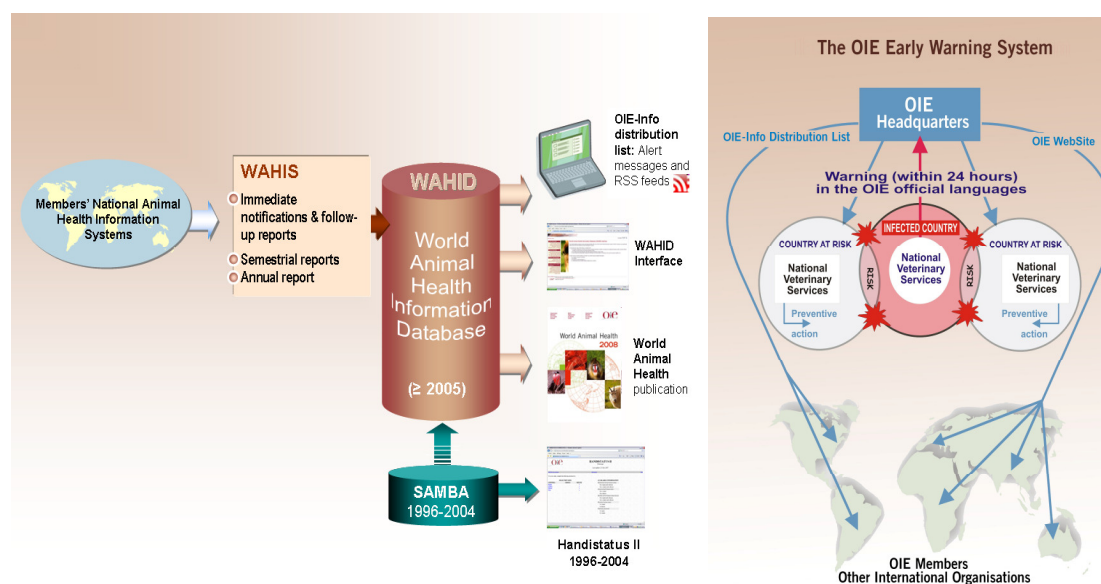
Members' National Animal Health Information Systems

WAHIS

Immediate notifications & follow-up reports

Semestrial reports

Annual report

WAHID

World Animal Health Information Database

(≥ 2005)

SAMBA
1996-2004

OIE-Info distribution list: Alert messages and RSS feeds

WAHID Interface

World Animal Health 2008

World Animal Health publication

Handistatus II
1996-2004

The OIE Early Warning System

OIE Headquarters

OIE-Info Distribution List

OIE WebSite

Warning (within 24 hours) in the OIE official languages

COUNTRY AT RISK

National Veterinary Services

Preventive action

RISK

INFECTED COUNTRY

National Veterinary Services

RISK

COUNTRY AT RISK

National Veterinary Services

Preventive action

OIE Members
Other International Organisations